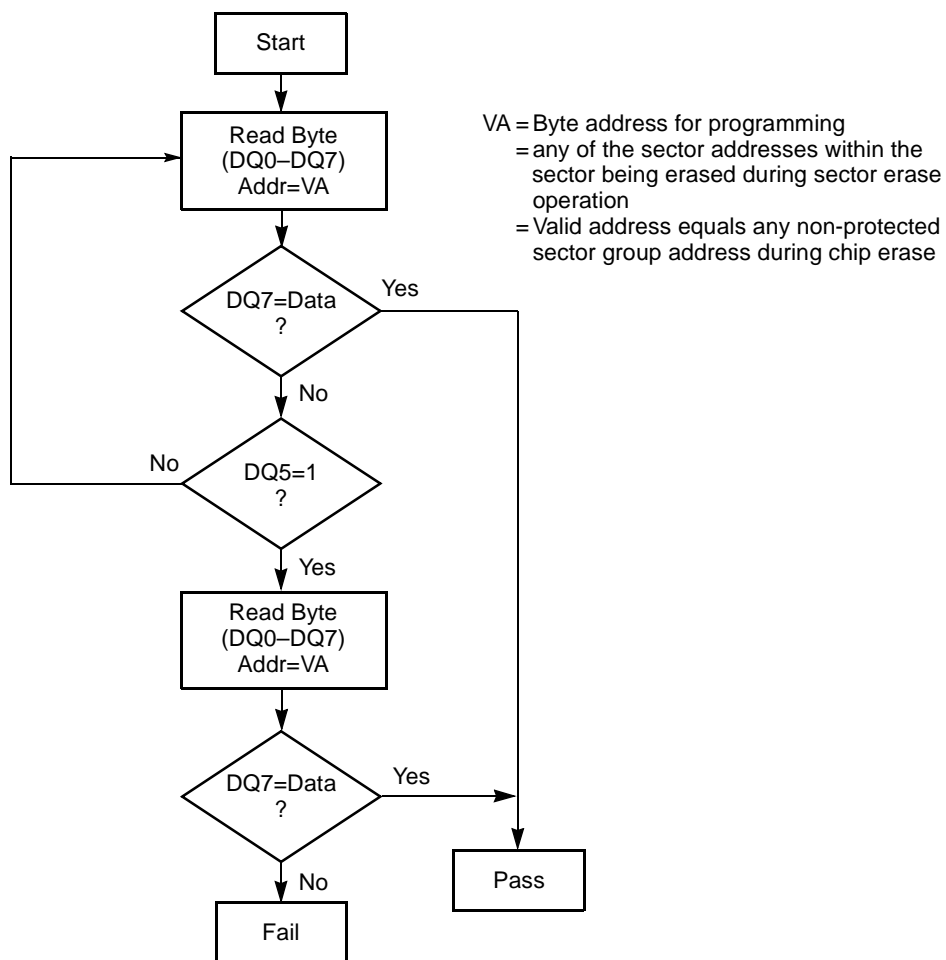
Start

Read Byte
(DQ0–DQ7)
Addr=VA

VA = Byte address for programming
= any of the sector addresses within the sector being erased during sector erase operation
= Valid address equals any non-protected sector group address during chip erase

DQ7=Data
?

Yes

No

No

DQ5=1
?

Yes

Read Byte
(DQ0–DQ7)
Addr=VA

DQ7=Data
?

Yes

No

Pass

Fail